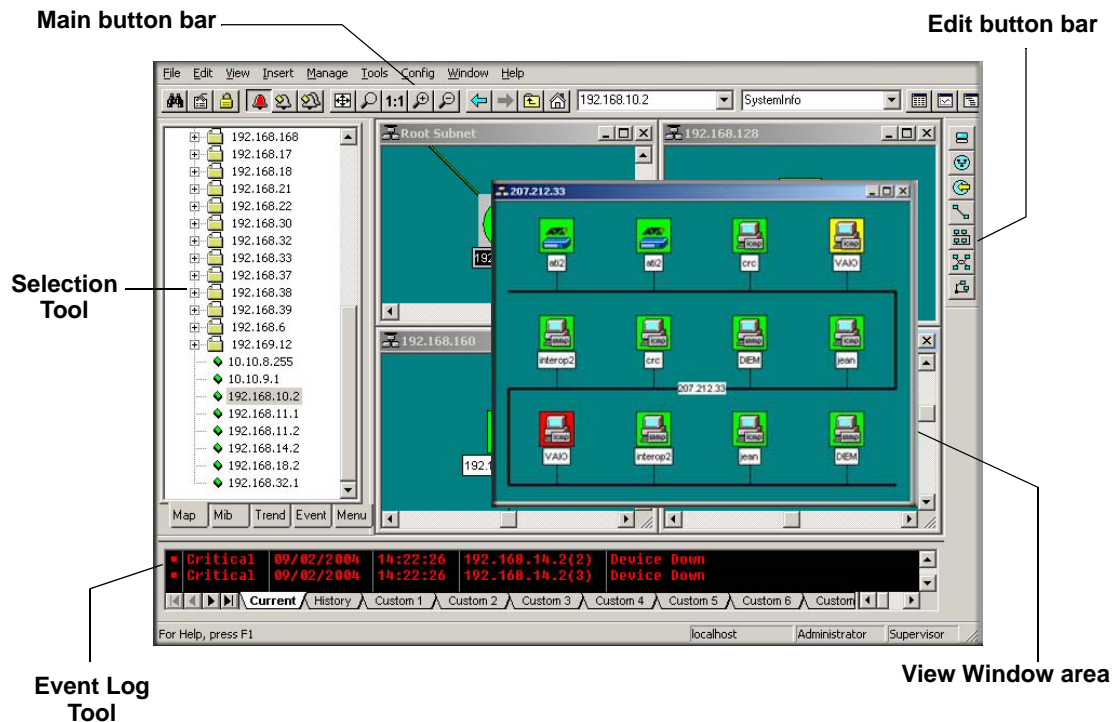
Main button bar

Edit button bar

File Edit View Insert Manage Tools Config Window Help

1:1

192.168.10.2

SystemInfo

192.168.168
192.168.17
192.168.18
192.168.21
192.168.22
192.168.30
192.168.32
192.168.33
192.168.37
192.168.38
192.168.39
192.168.6
192.169.12
10.10.8.255
10.10.9.1
192.168.10.2
192.168.11.1
192.168.11.2
192.168.14.2
192.168.18.2
192.168.32.1

Map Mib Trend Event Menu

Root Subnet

192.168.128

192.168.160

207.212.33

ati2 ati2 crc VAIO

interop2 crc DIEM jean

207.212.33

VAIO interop2 jean DIEM

Selection Tool

| Critical | 09/02/2004 | 14:22:26 | 192.168.14.2(2) | Device Down |
|---|---|---|---|---|
| Critical | 09/02/2004 | 14:22:26 | 192.168.14.2(3) | Device Down |

Current History Custom 1 Custom 2 Custom 3 Custom 4 Custom 5 Custom 6 Custom

For Help, press F1 localhost Administrator Supervisor

Event Log Tool

View Window area